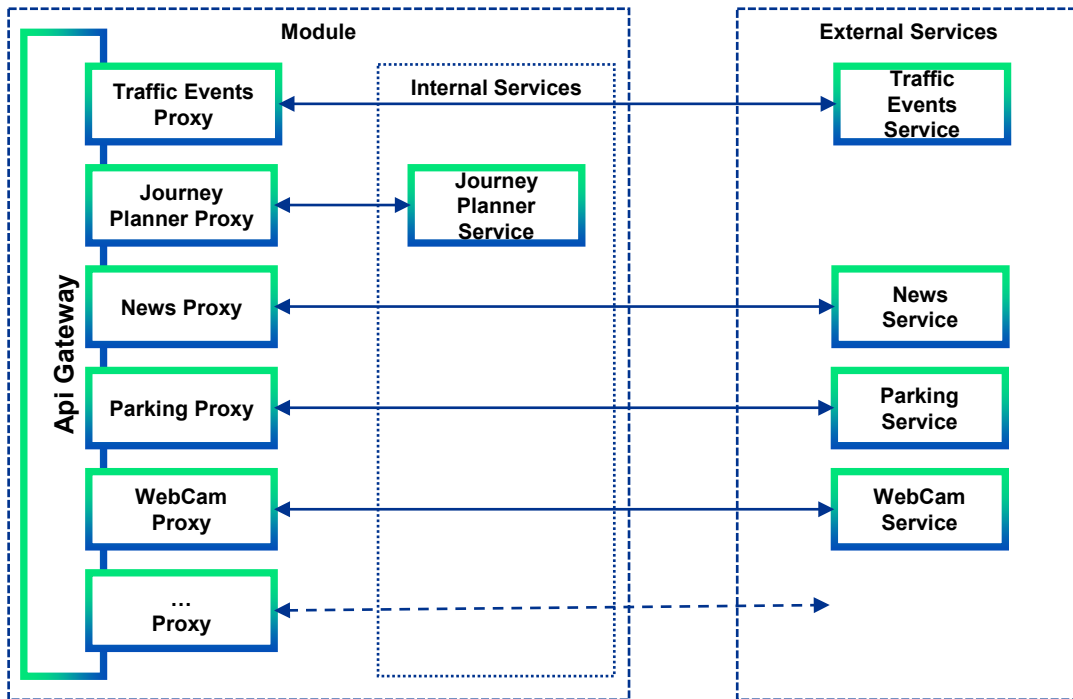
Module

External Services

Api Gateway

Traffic Events Proxy

Internal Services

Traffic Events Service

Journey Planner Proxy

Journey Planner Service

News Proxy

News Service

Parking Proxy

Parking Service

WebCam Proxy

WebCam Service

… Proxy